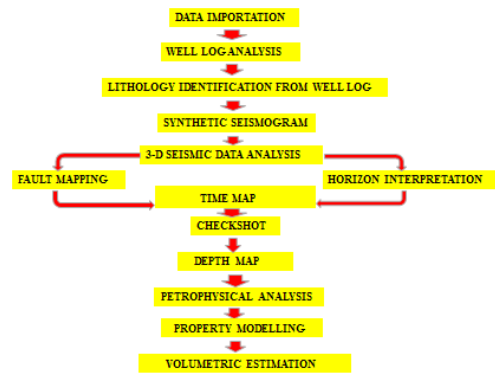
DATA IMPORTATION

WELL LOGANALYSIS

LITHOLOGY IDENTIFICATION FROM WELL LOG

SYNTHETIC SEISMOGRAM

3-D SEISMIC DATA ANALYSIS

FAULT MAPPING

HORIZON INTERPRETATION

TIME MAP

CHECKSHOT

DEPTH MAP

PETROPHYSICAL ANALYSIS

PROPERTY MODELLING

VOLUMETRIC ESTIMATION